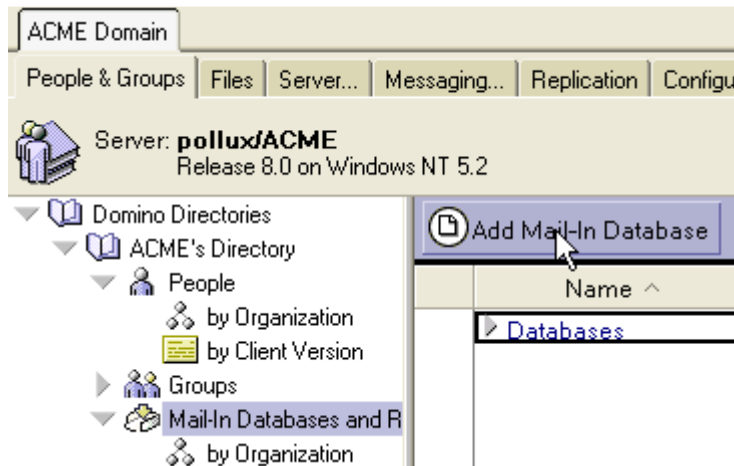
ACME Domain

People & Groups | Files | Server... | Messaging... | Replication | Configu

Server: pollux/ACME
Release 8.0 on Windows NT 5.2

Domino Directories
ACME's Directory
People
by Organization
by Client Version
Groups
Mail-In Databases and R
by Organization

Add Mail-In Database

Name ^

Databases